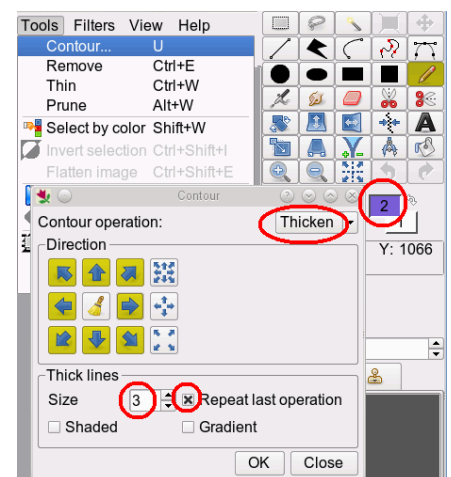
Tools Filters View Help

Contour... U
Remove Ctrl+E
Thin Ctrl+W
Prune Alt+W
Select by color Shift+W
Invert selection Ctrl+Shift+I
Flatten image Ctrl+Shift+E

Contour

Contour operation: Thicken

Direction

Thick lines
Size 3 Repeat last operation
Shaded Gradient

OK Close

2

Y: 1066